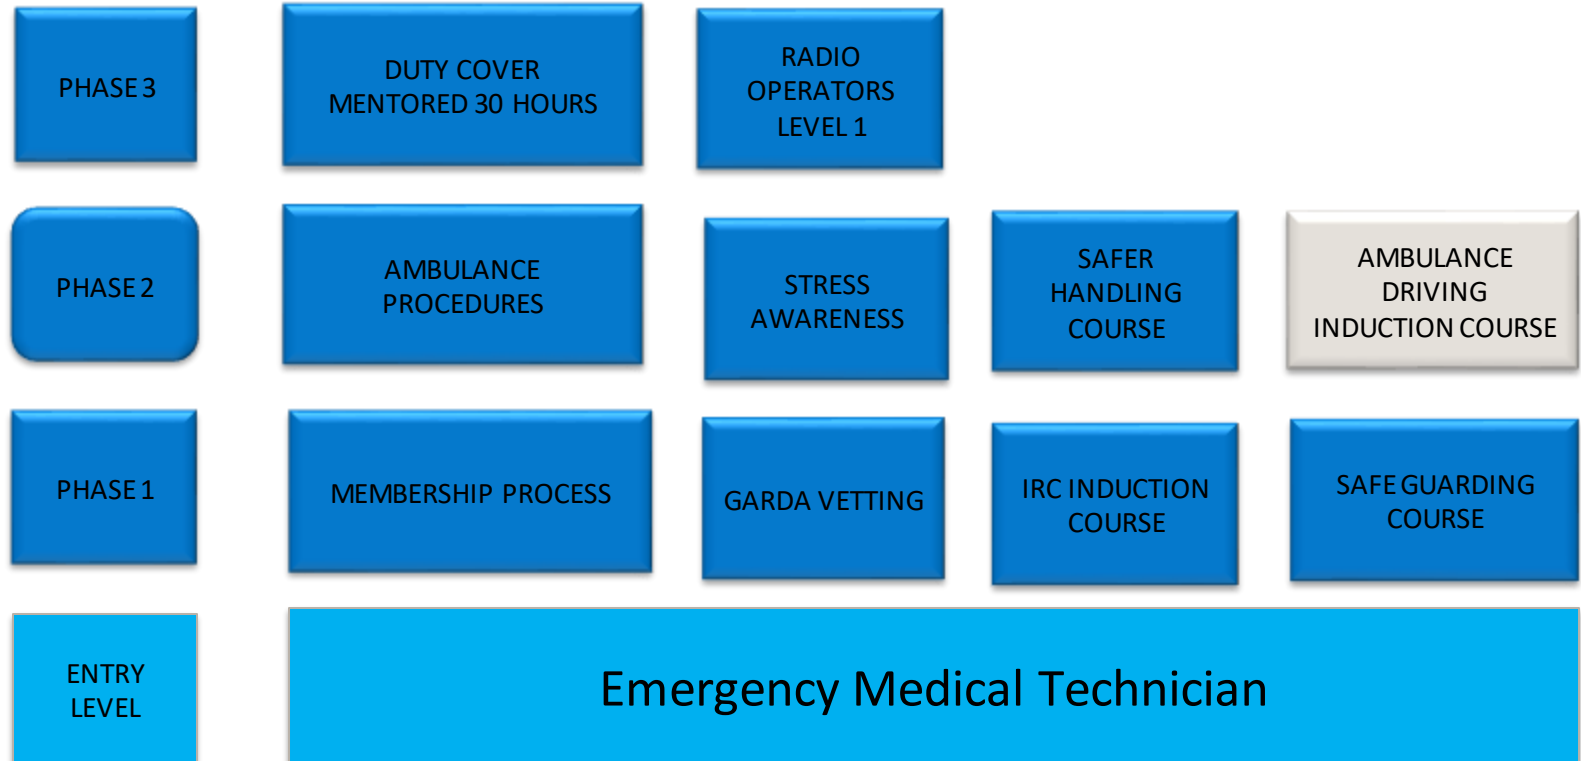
PHASE 3

DUTY COVER MENTORED 30 HOURS

RADIO OPERATORS LEVEL 1

PHASE 2

AMBULANCE PROCEDURES

STRESS AWARENESS

SAFER HANDLING COURSE

AMBULANCE DRIVING INDUCTION COURSE

PHASE 1

MEMBERSHIP PROCESS

GARDA VETTING

IRC INDUCTION COURSE

SAFE GUARDING COURSE

ENTRY LEVEL

Emergency Medical Technician